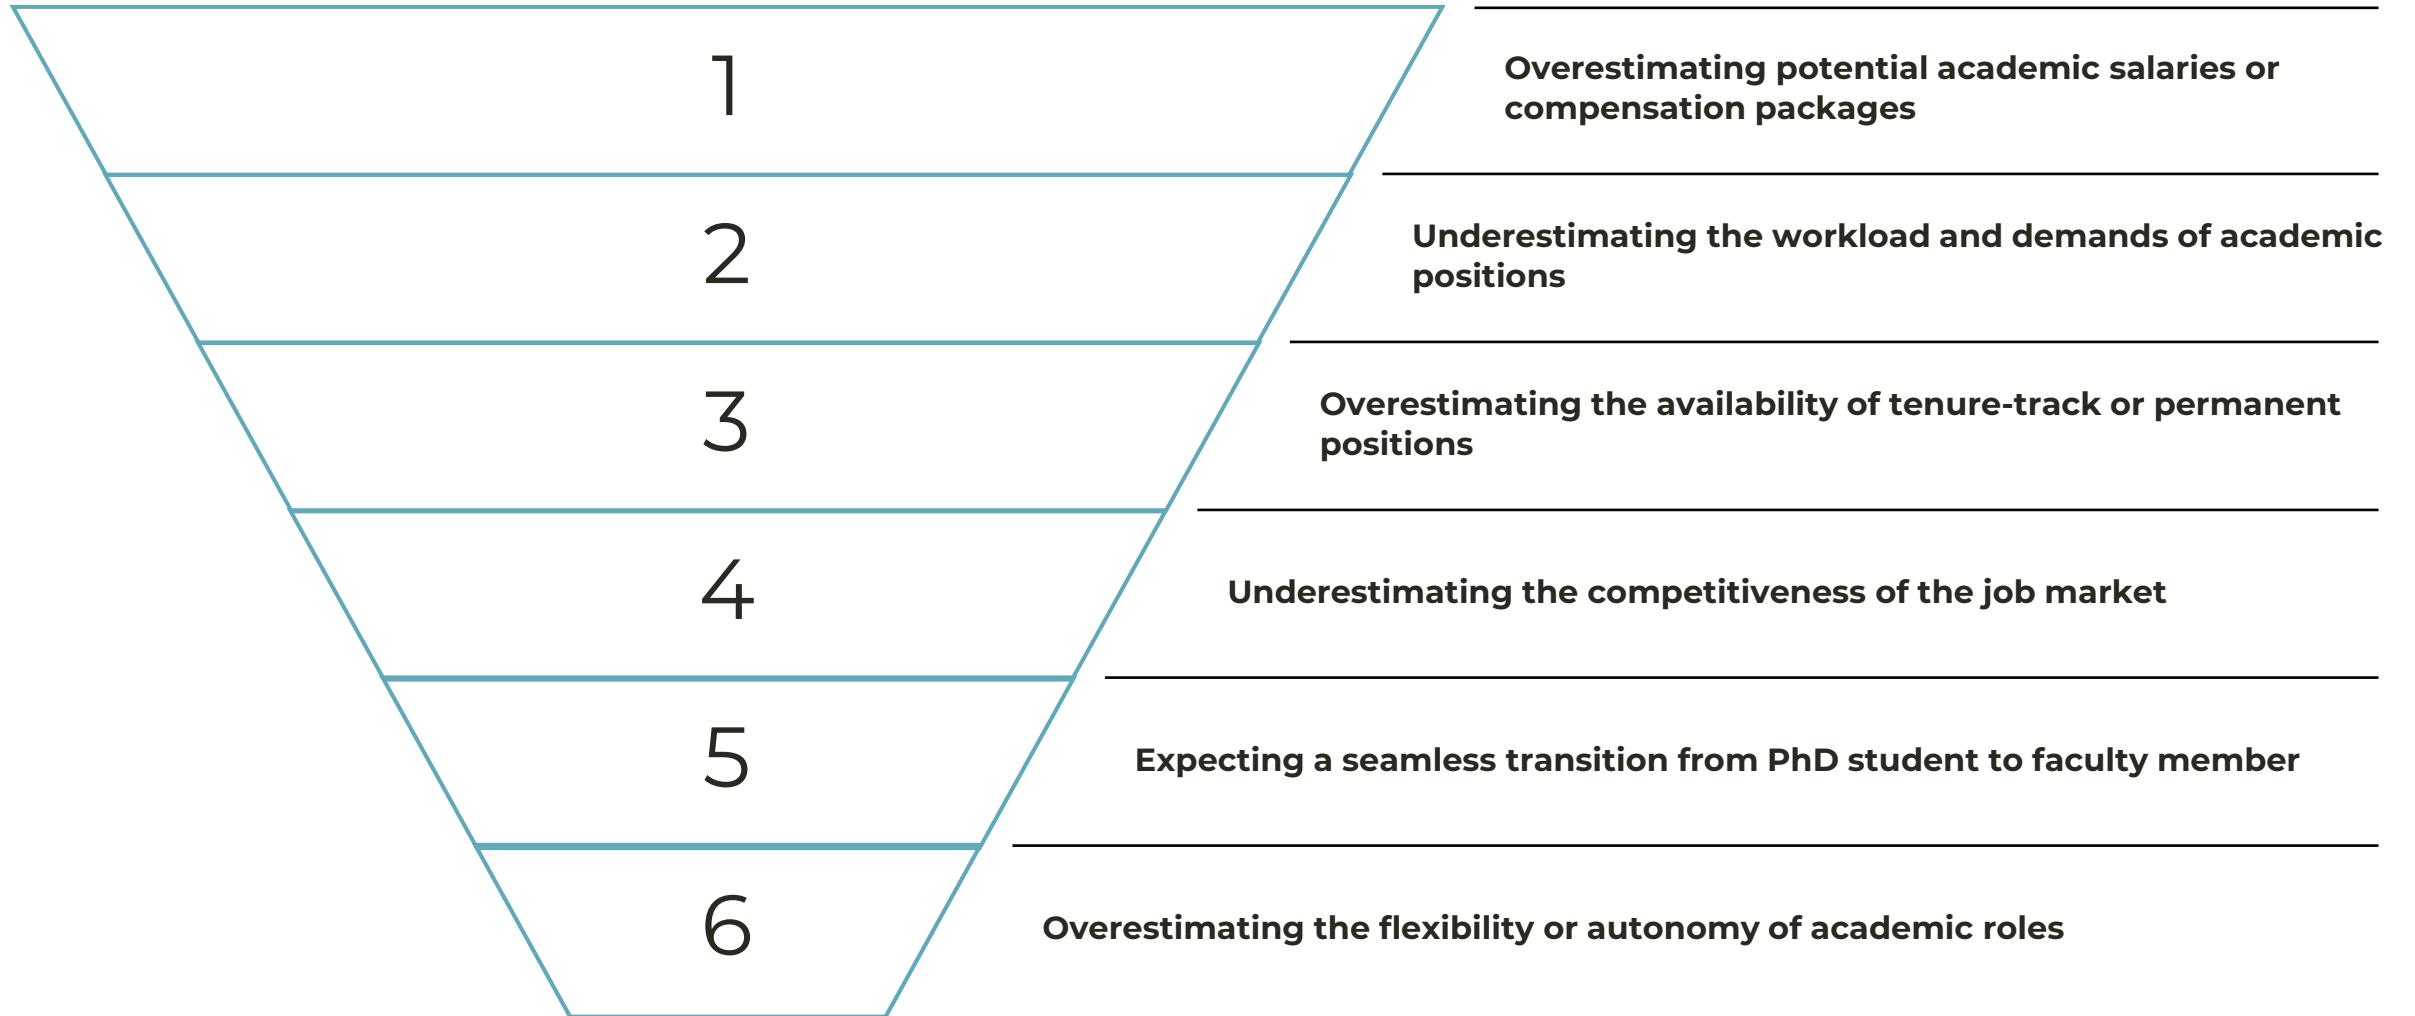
1

Overestimating potential academic salaries or compensation packages

2

Underestimating the workload and demands of academic positions

3

Overestimating the availability of tenure-track or permanent positions

4

Underestimating the competitiveness of the job market

5

Expecting a seamless transition from PhD student to faculty member

6

Overestimating the flexibility or autonomy of academic roles